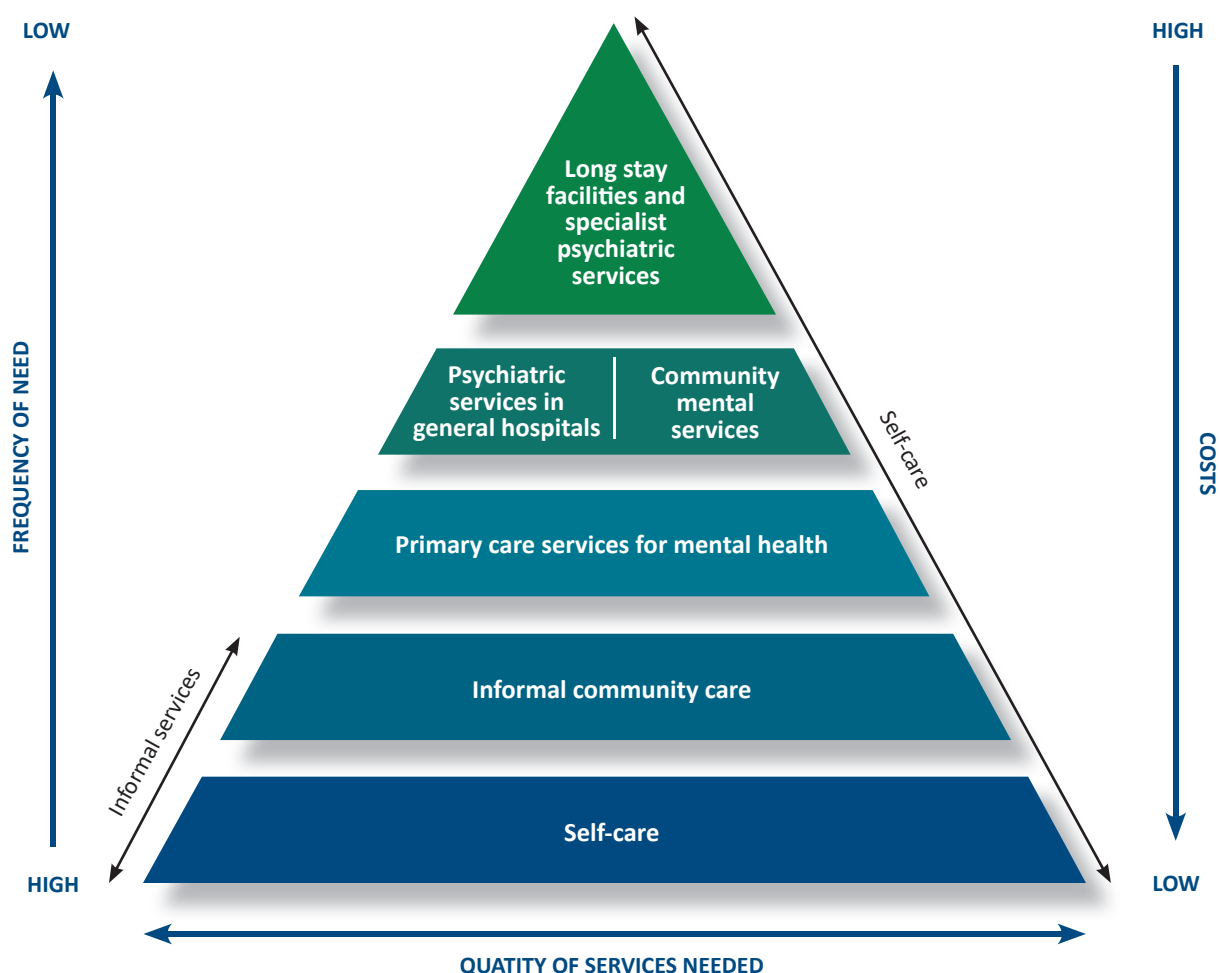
LOW

HIGH

FREQUENCY OF NEED

Long stay facilities and specialist psychiatric services

Psychiatric services in general hospitals

Community mental services

Primary care services for mental health

Informal community care

Self-care

Self-care

Informal services

COSTS

HIGH

LOW

QUATITY OF SERVICES NEEDED